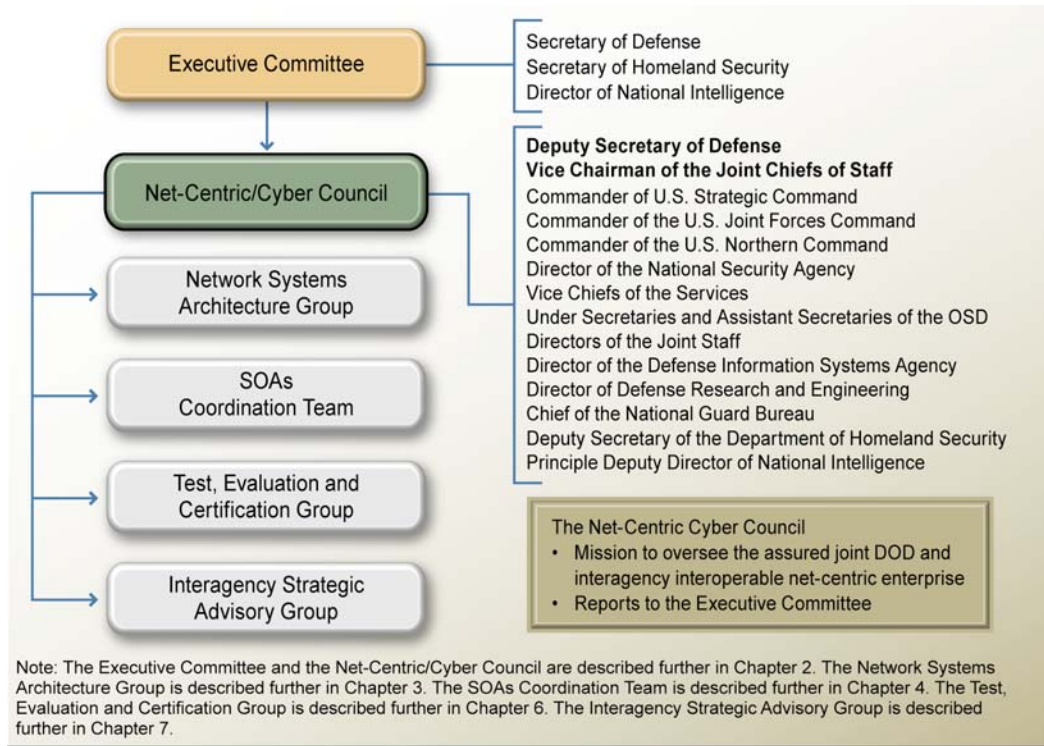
Executive Committee

Secretary of Defense
Secretary of Homeland Security
Director of National Intelligence

Net-Centric/Cyber Council

Deputy Secretary of Defense
Vice Chairman of the Joint Chiefs of Staff
Commander of U.S. Strategic Command
Commander of the U.S. Joint Forces Command
Commander of the U.S. Northern Command
Director of the National Security Agency
Vice Chiefs of the Services
Under Secretaries and Assistant Secretaries of the OSD
Directors of the Joint Staff
Director of the Defense Information Systems Agency
Director of Defense Research and Engineering
Chief of the National Guard Bureau
Deputy Secretary of the Department of Homeland Security
Principle Deputy Director of National Intelligence

Network Systems Architecture Group

SOAs Coordination Team

Test, Evaluation and Certification Group

Interagency Strategic Advisory Group

The Net-Centric Cyber Council
• Mission to oversee the assured joint DOD and interagency interoperable net-centric enterprise
• Reports to the Executive Committee

Note: The Executive Committee and the Net-Centric/Cyber Council are described further in Chapter 2. The Network Systems Architecture Group is described further in Chapter 3. The SOAs Coordination Team is described further in Chapter 4. The Test, Evaluation and Certification Group is described further in Chapter 6. The Interagency Strategic Advisory Group is described further in Chapter 7.